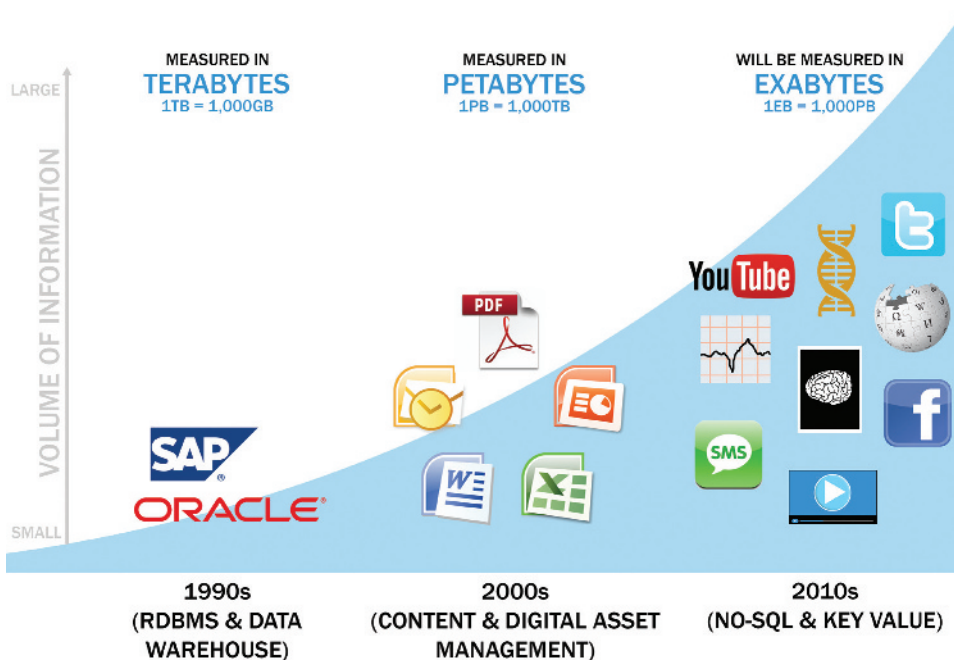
MEASURED IN
TERABYTES
1TB = 1,000GB

MEASURED IN
PETABYTES
1PB = 1,000TB

WILL BE MEASURED IN
EXABYTES
1EB = 1,000PB

LARGE

VOLUME OF INFORMATION

SMALL

SAP

ORACLE

PDF

W

X

YouTube

SMS

f

1990s
(RDBMS & DATA WAREHOUSE)

2000s
(CONTENT & DIGITAL ASSET MANAGEMENT)

2010s
(NO-SQL & KEY VALUE)